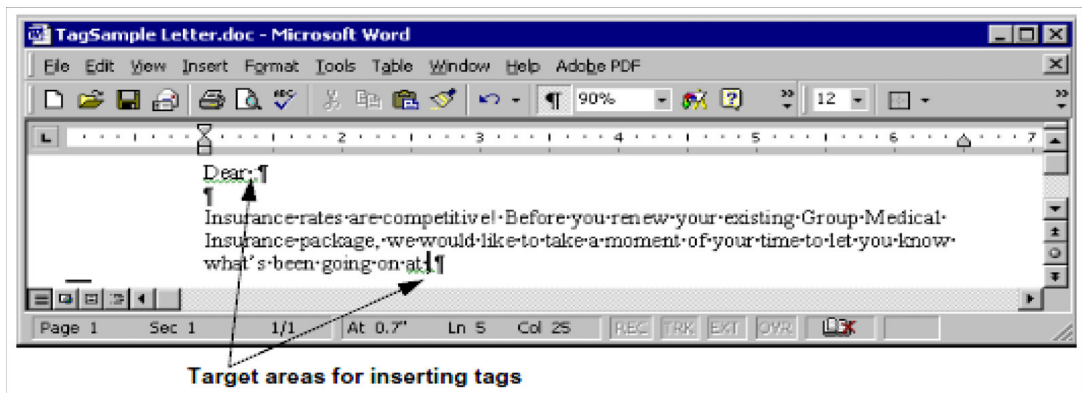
TagSample Letter.doc - Microsoft Word

File Edit View Insert Format Tools Table Window Help Adobe PDF

¶ 90% 12

1 2 3 4 5 6 7

Dear: ¶
¶
Insurance·rates·are·competitive!··Before·you·renew·your·existing·Group·Medical·Insurance·package,·we·would·like·to·take·a·moment·of·your·time·to·let·you·know·what's·been·going·on·at:.¶

Page 1 Sec 1 1/1 At 0.7" Ln 5 Col 25 REC TRK EXT OVR

Target areas for inserting tags